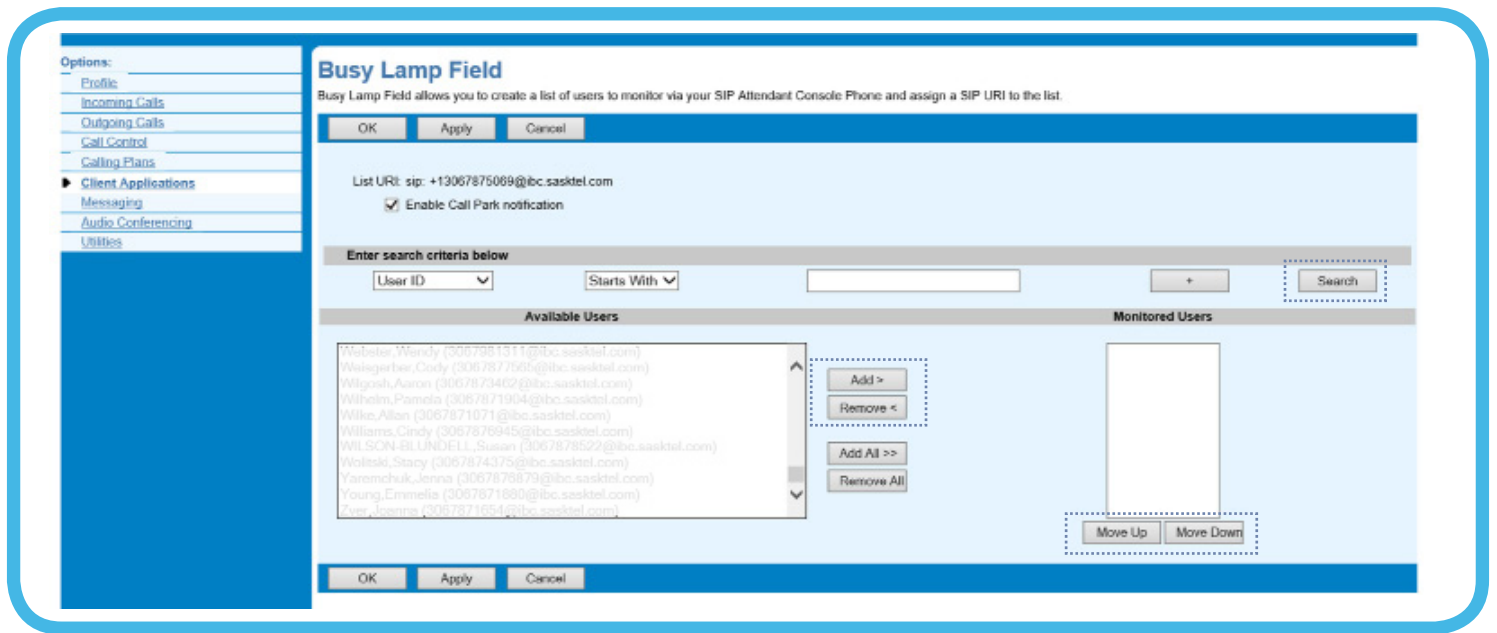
Options:
Profile
Incoming Calls
Outgoing Calls
Call Control
Calling Plans
Client Applications
Messaging
Audio Conferencing
Utilities

Busy Lamp Field
Busy Lamp Field allows you to create a list of users to monitor via your SIP Attendant Console Phone and assign a SIP URI to the list.

OK Apply Cancel

List URI: sip: +13067875069@ibc.sasktel.com
Enable Call Park notification

Enter search criteria below
User ID
Starts With
+
Search

Available Users
Monitored Users

Webster,Wendy (3067981311@ibc.sasktel.com)
Weisgerber,Cody (3067877565@ibc.sasktel.com)
Wilgosh,Aaron (3067873462@ibc.sasktel.com)
Wilhelm,Pamela (3067871904@ibc.sasktel.com)
Wilke,Allan (3067871071@ibc.sasktel.com)
Williams,Cindy (3067876945@ibc.sasktel.com)
WILSON-BLUNDELL,Susan (3067878522@ibc.sasktel.com)
Wolitski,Stacy (3067874375@ibc.sasktel.com)
Yaremchuk,Jenna (3067876879@ibc.sasktel.com)
Young,Emmelia (3067871680@ibc.sasktel.com)
Zyer,Joanne (3067871654@ibc.sasktel.com)

Add >
Remove <
Add All >>
Remove All

Move Up
Move Down

OK Apply Cancel